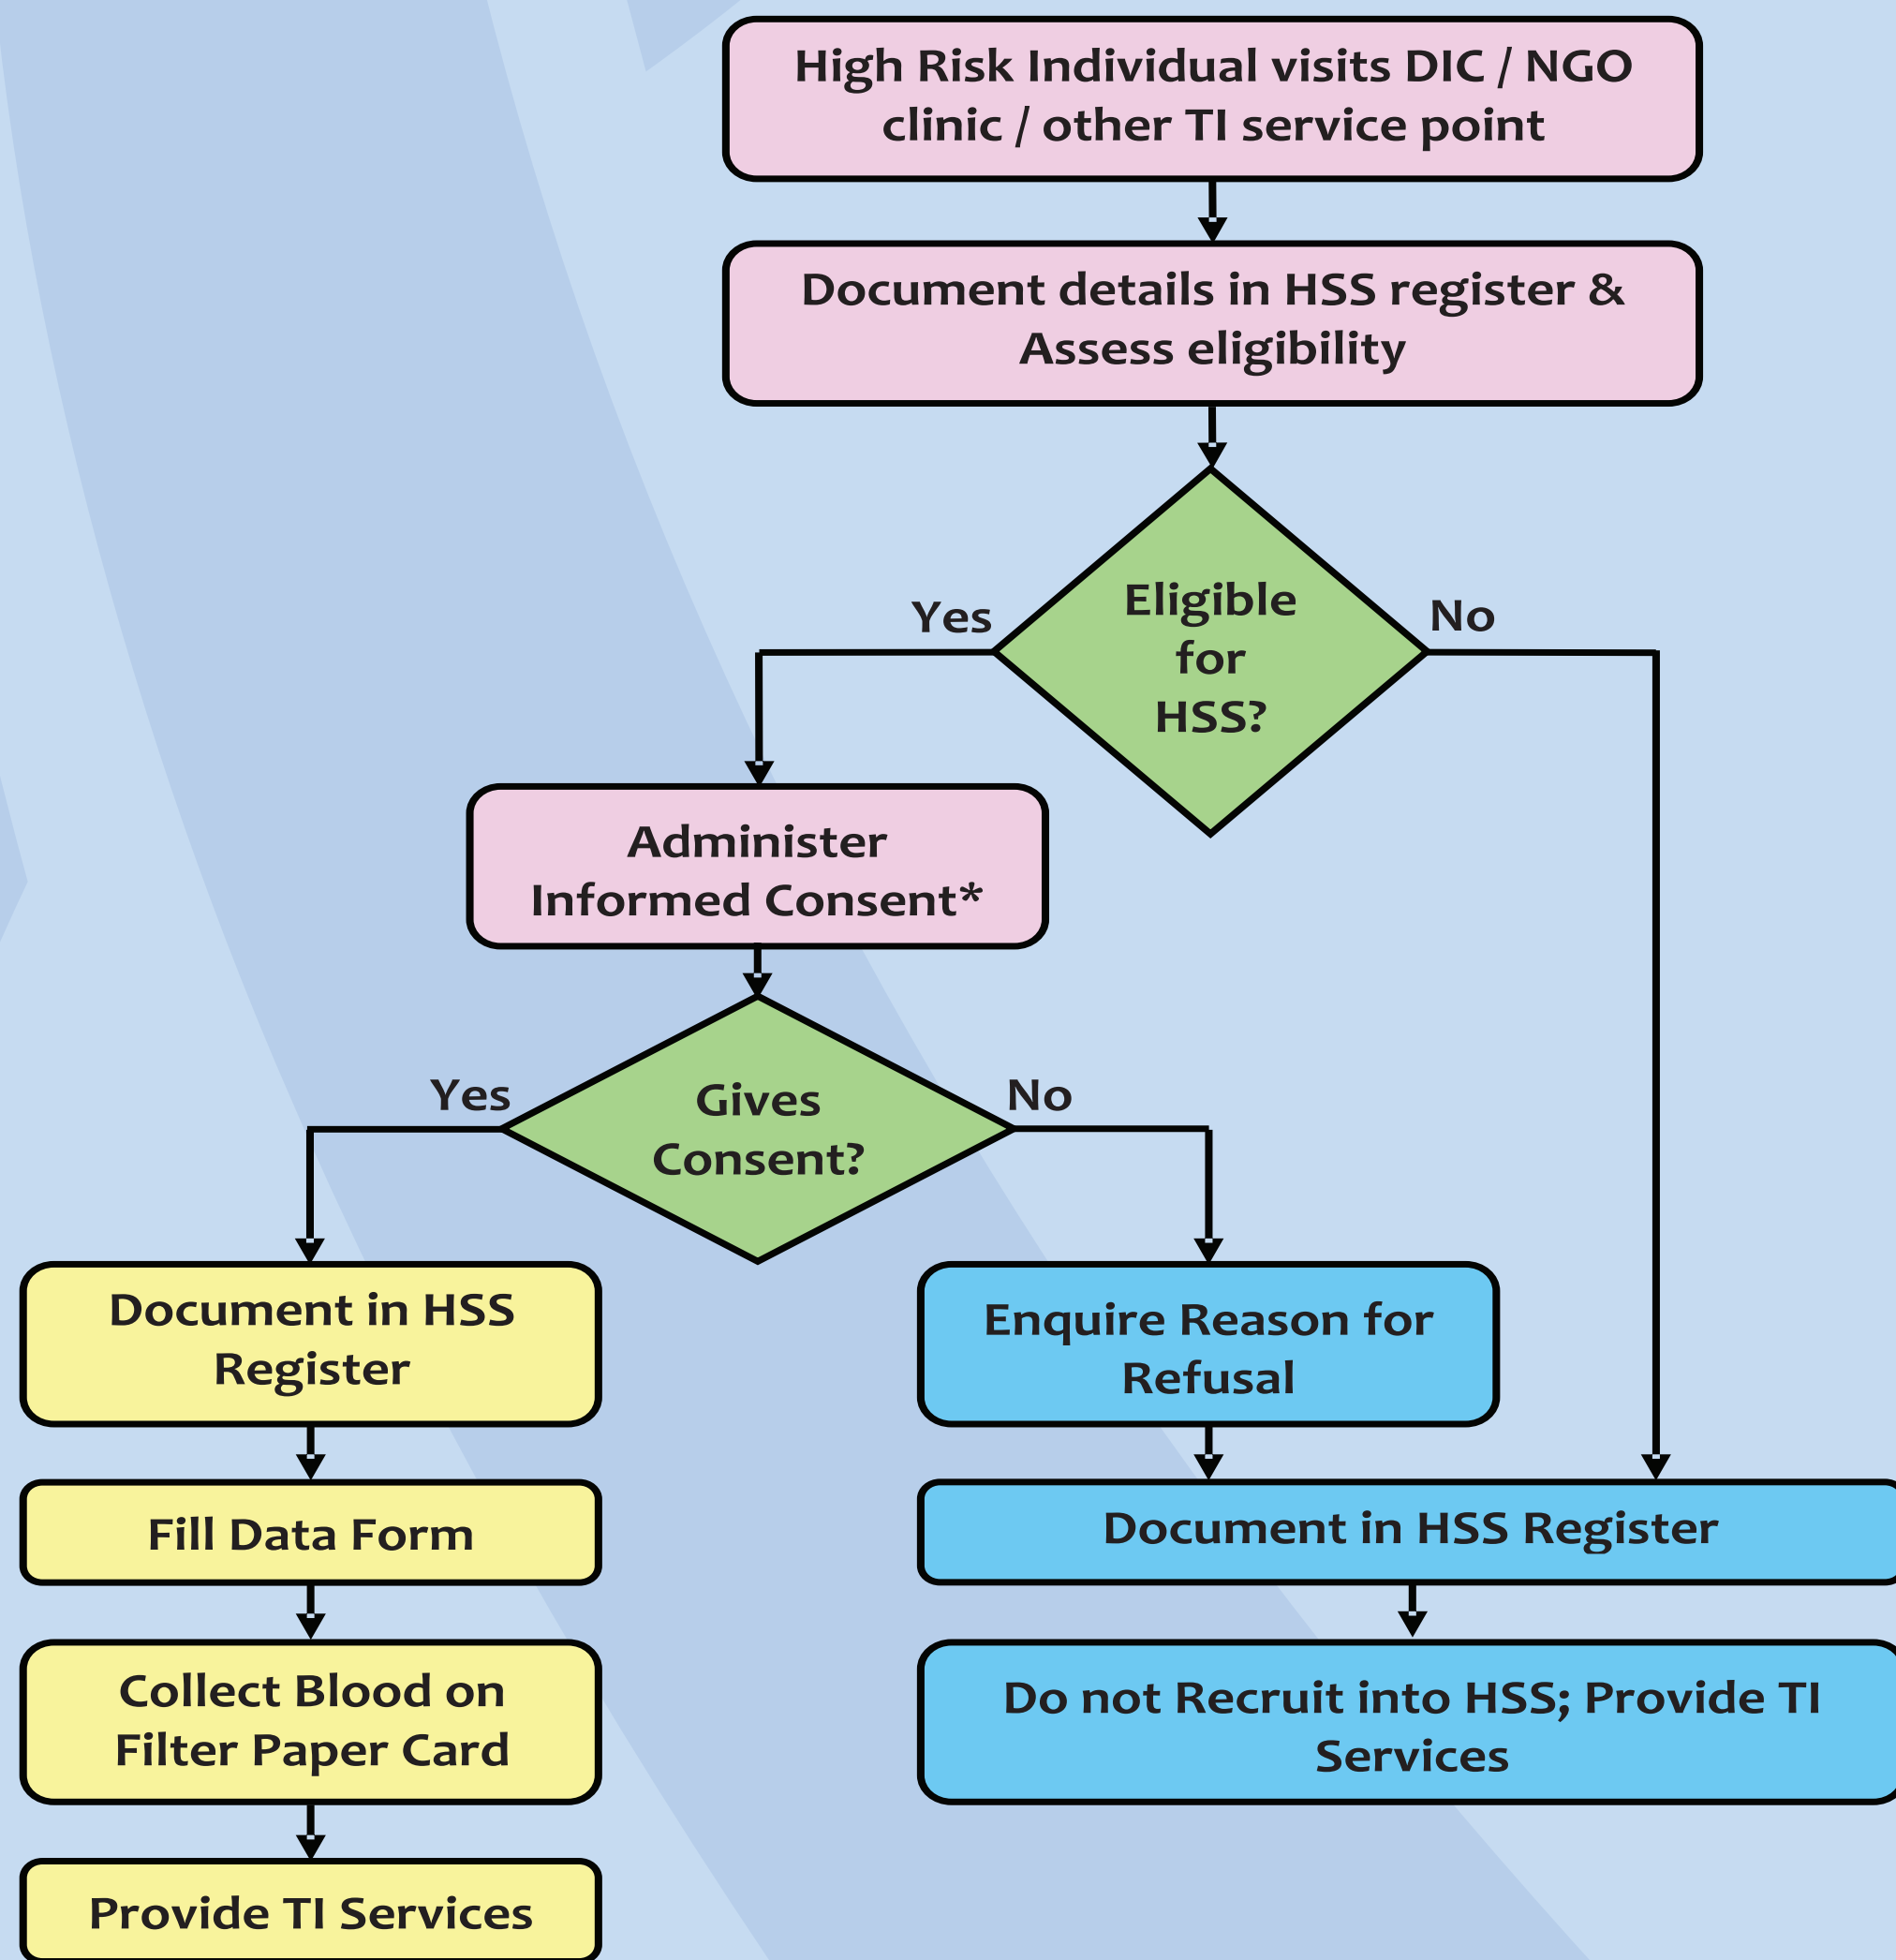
High Risk Individual visits DIC / NGO clinic / other TI service point

Document details in HSS register & Assess eligibility

Yes

Eligible for HSS?

No

Administer Informed Consent*

Yes

Gives Consent?

No

Document in HSS Register

Enquire Reason for Refusal

Fill Data Form

Document in HSS Register

Collect Blood on Filter Paper Card

Do not Recruit into HSS; Provide TI Services

Provide TI Services